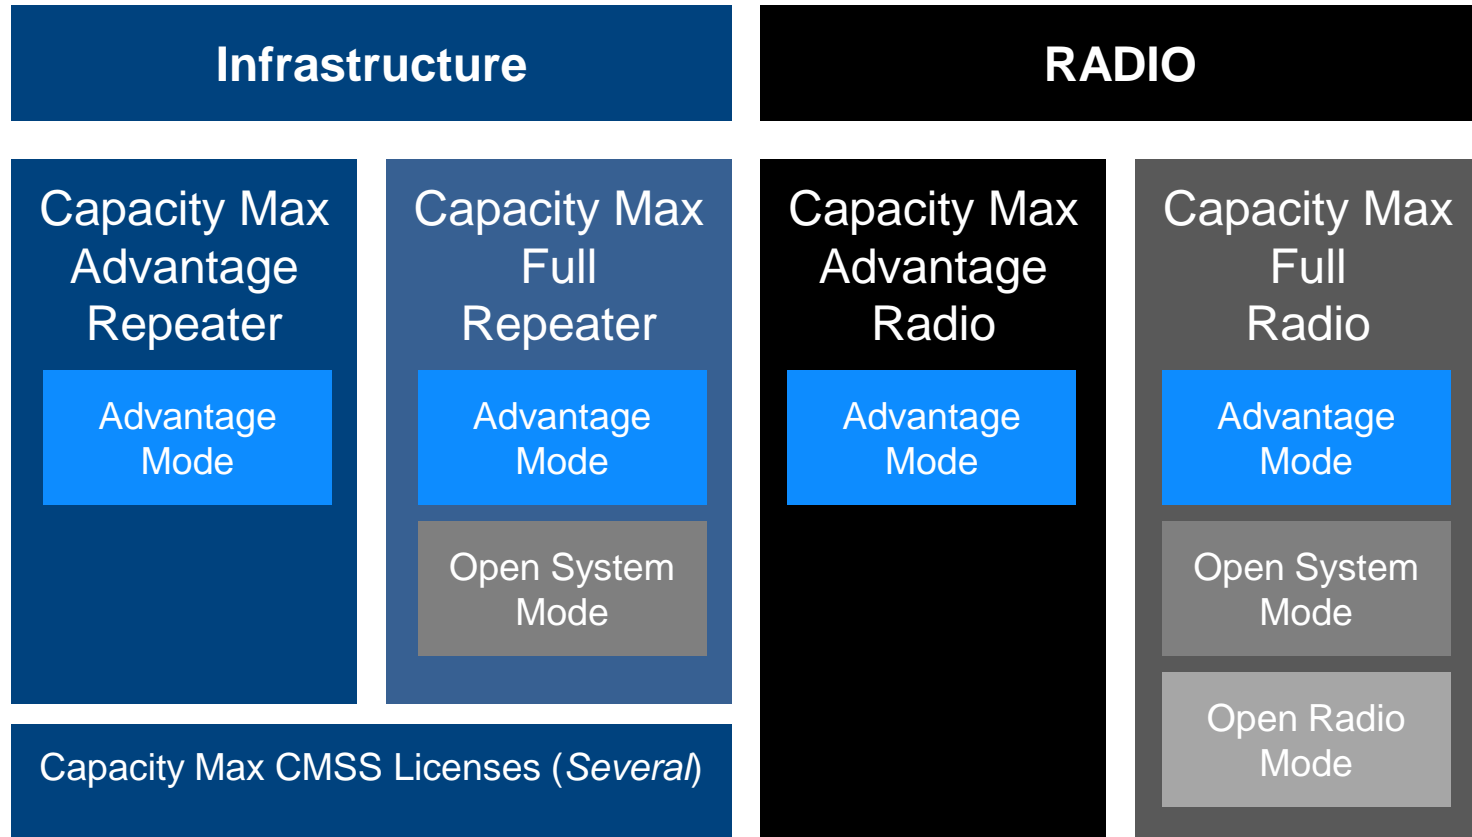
Infrastructure

RADIO

Capacity Max Advantage Repeater

Advantage Mode

Capacity Max Full Repeater

Advantage Mode

Open System Mode

Capacity Max Advantage Radio

Advantage Mode

Capacity Max Full Radio

Advantage Mode

Open System Mode

Open Radio Mode

Capacity Max CMSS Licenses (Several)